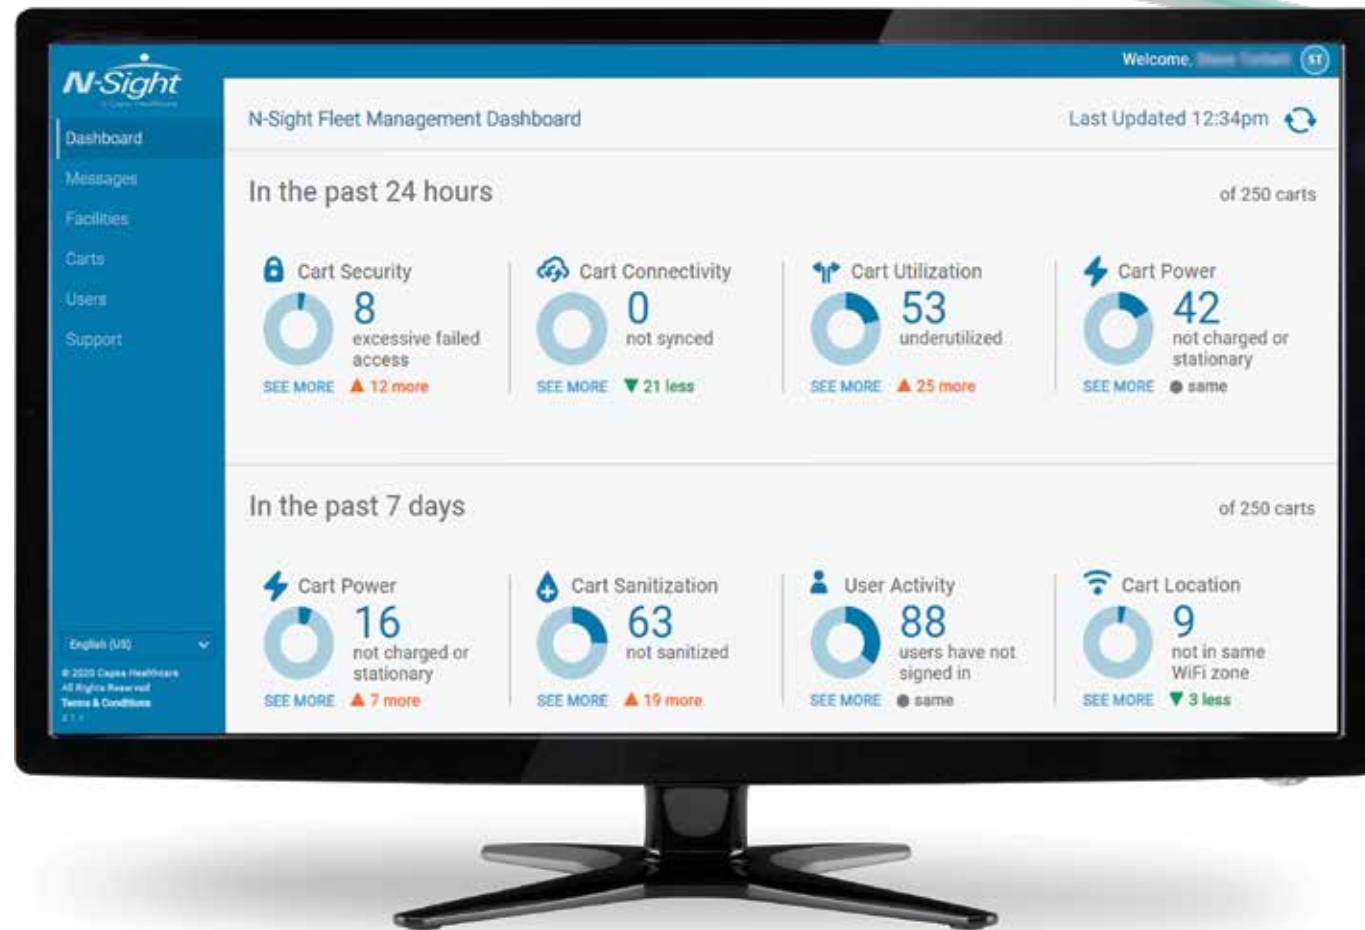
N-Sight
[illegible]

Dashboard
Messages
Facilities
Carts
Users
Support

English (US)
© 2020 Capsa Healthcare
All Rights Reserved
Terms & Conditions
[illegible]

Welcome, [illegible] ST

N-Sight Fleet Management Dashboard

Last Updated 12:34pm

In the past 24 hours

of 250 carts

Cart Security
8
excessive failed access
SEE MORE
12 more

Cart Connectivity
0
not synced
SEE MORE
21 less

Cart Utilization
53
underutilized
SEE MORE
25 more

Cart Power
42
not charged or stationary
SEE MORE
same

In the past 7 days

of 250 carts

Cart Power
16
not charged or stationary
SEE MORE
7 more

Cart Sanitization
63
not sanitized
SEE MORE
19 more

User Activity
88
users have not signed in
SEE MORE
same

Cart Location
9
not in same WiFi zone
SEE MORE
3 less